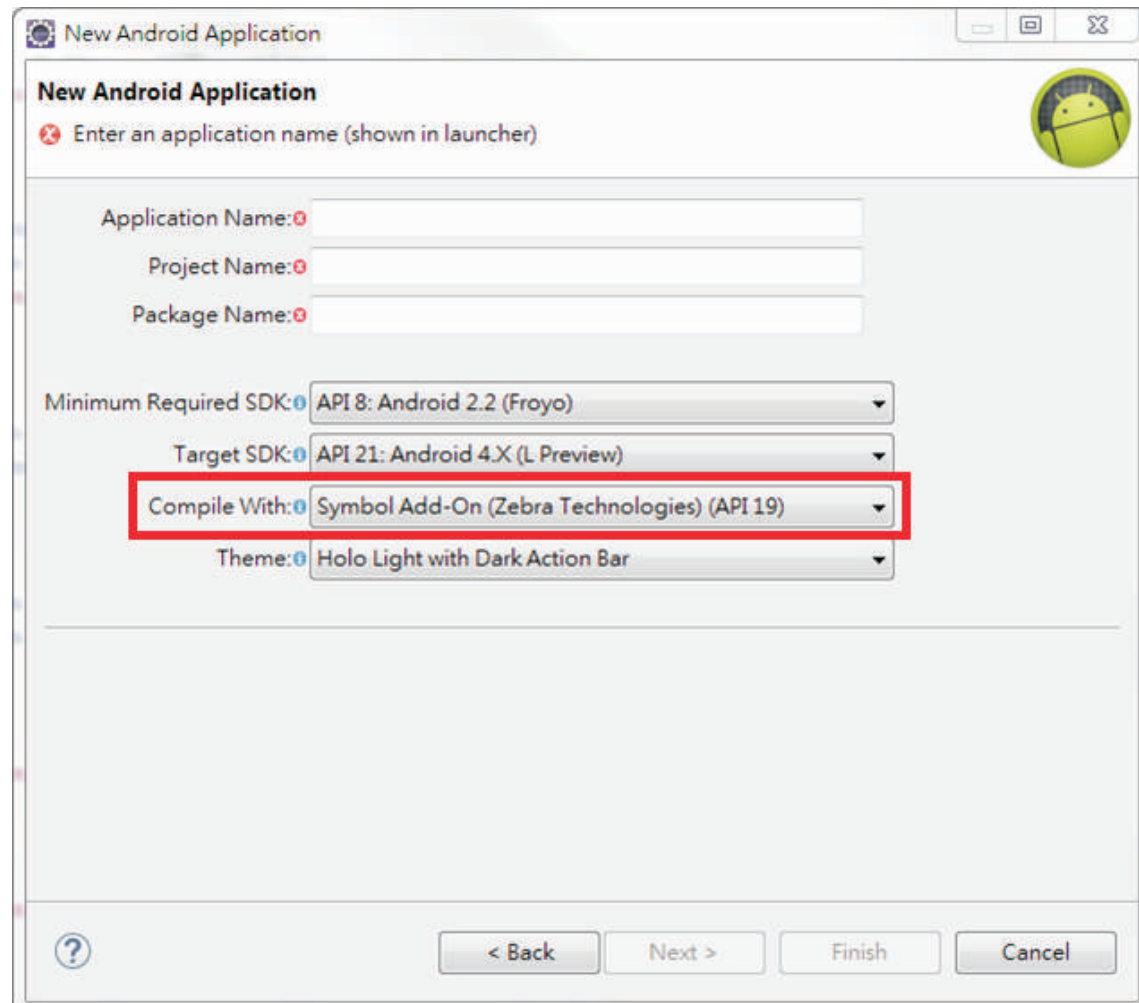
New Android Application

New Android Application

Enter an application name (shown in launcher)

Application Name:

Project Name:

Package Name:

Minimum Required SDK: API 8: Android 2.2 (Froyo)

Target SDK: API 21: Android 4.X (L Preview)

Compile With: Symbol Add-On (Zebra Technologies) (API 19)

Theme: Holo Light with Dark Action Bar

?

< Back

Next >

Finish

Cancel